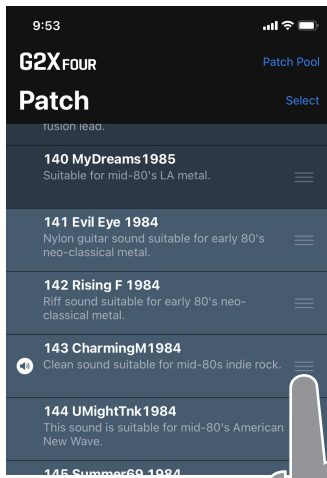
9:53

G2X FOUR

Patch Pool

Patch

Select

fusion lead.

140 MyDreams1985
Suitable for mid-80's LA metal.

141 Evil Eye 1984
Nylon guitar sound suitable for early 80's neo-classical metal.

142 Rising F 1984
Riff sound suitable for early 80's neo-classical metal.

143 CharmingM1984
Clean sound suitable for mid-80s indie rock.

144 UMightTnk1984
This sound is suitable for mid-80's American New Wave.

145 Summer69 1984